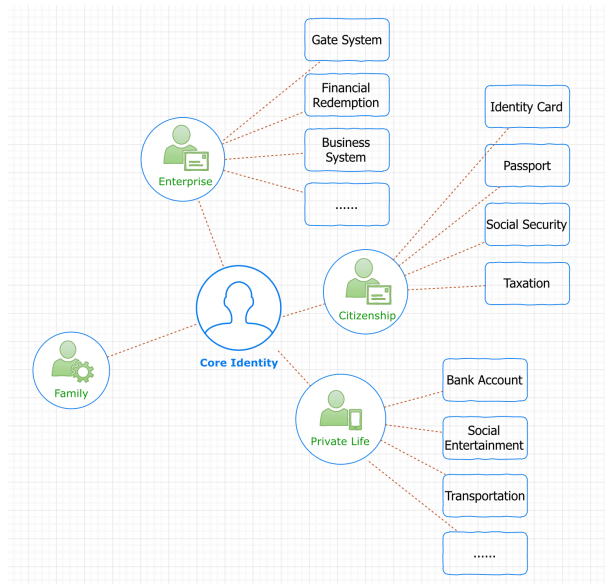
Gate System

Financial Redemption

Business System

......

Enterprise

Identity Card

Passport

Social Security

Taxation

Citizenship

Core Identity

Family

Bank Account

Social Entertainment

Transportation

......

Private Life